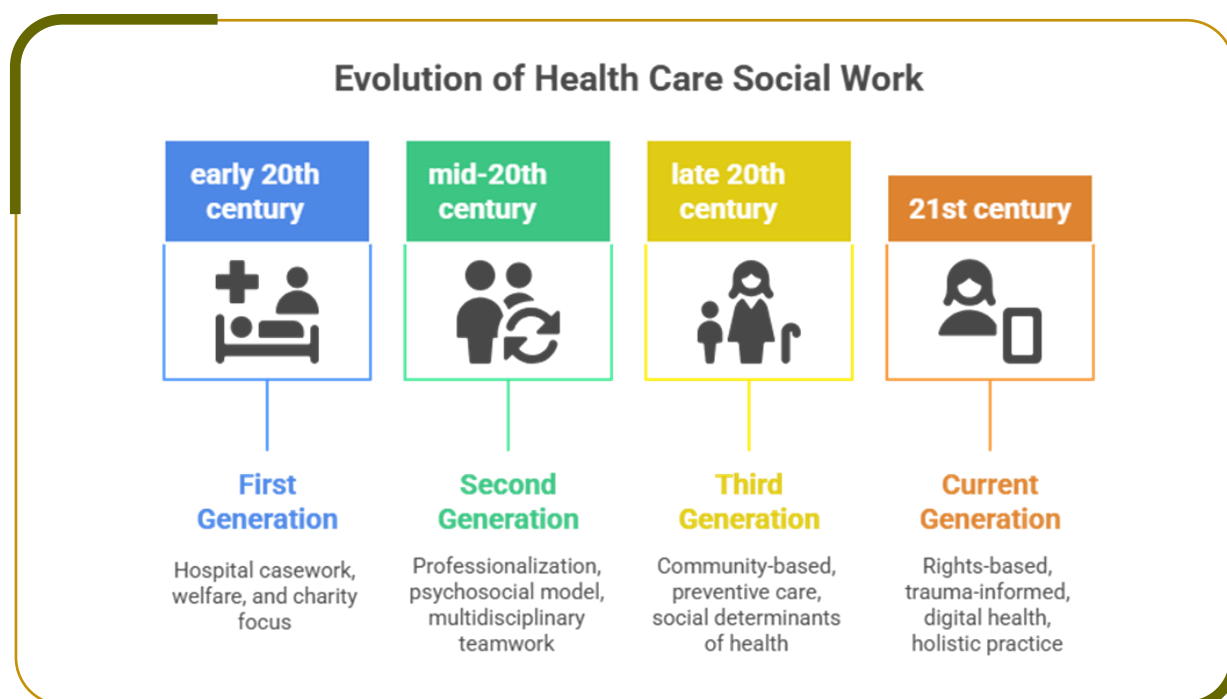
Evolution of Health Care Social Work

early 20th century

mid-20th century

late 20th century

21st century

First Generation

Hospital casework, welfare, and charity focus

Second Generation

Professionalization, psychosocial model, multidisciplinary teamwork

Third Generation

Community-based, preventive care, social determinants of health

Current Generation

Rights-based, trauma-informed, digital health, holistic practice